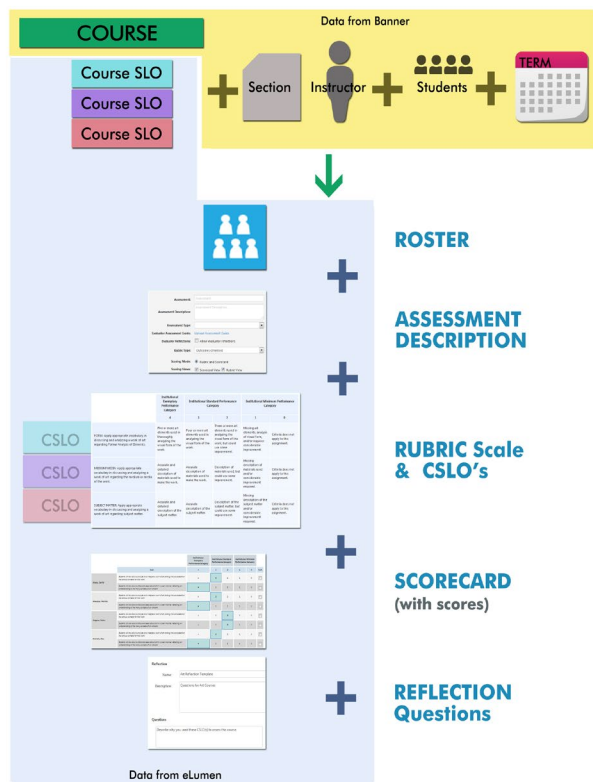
COURSE

Data from Banner

Course SLO
Course SLO
Course SLO

Section
Instructor
Students
TERM

ROSTER

Assessment
Assessment Description
Document Type
Evaluator Assessment Guide
Evaluator Instructions
Rubric Used
Scoring Mode
Scoring Views

ASSESSMENT DESCRIPTION

CSLO
CSLO
CSLO

| | Institutional Exemplary Performance Category | Institutional Standard Performance Levels | | Institutional Minimum Performance Levels | |
|---|---|---|---|---|---|
| | 4 | 3 | 2 | 1 | 0 |
| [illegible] | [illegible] | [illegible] | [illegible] | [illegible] | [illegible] |
| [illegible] | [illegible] | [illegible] | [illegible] | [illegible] | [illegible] |
| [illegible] | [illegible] | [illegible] | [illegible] | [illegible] | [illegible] |

RUBRIC Scale & CSLO's

SCORECARD
(with scores)

Reflection
Name
Description
Question

REFLECTION Questions

Data from eLumen